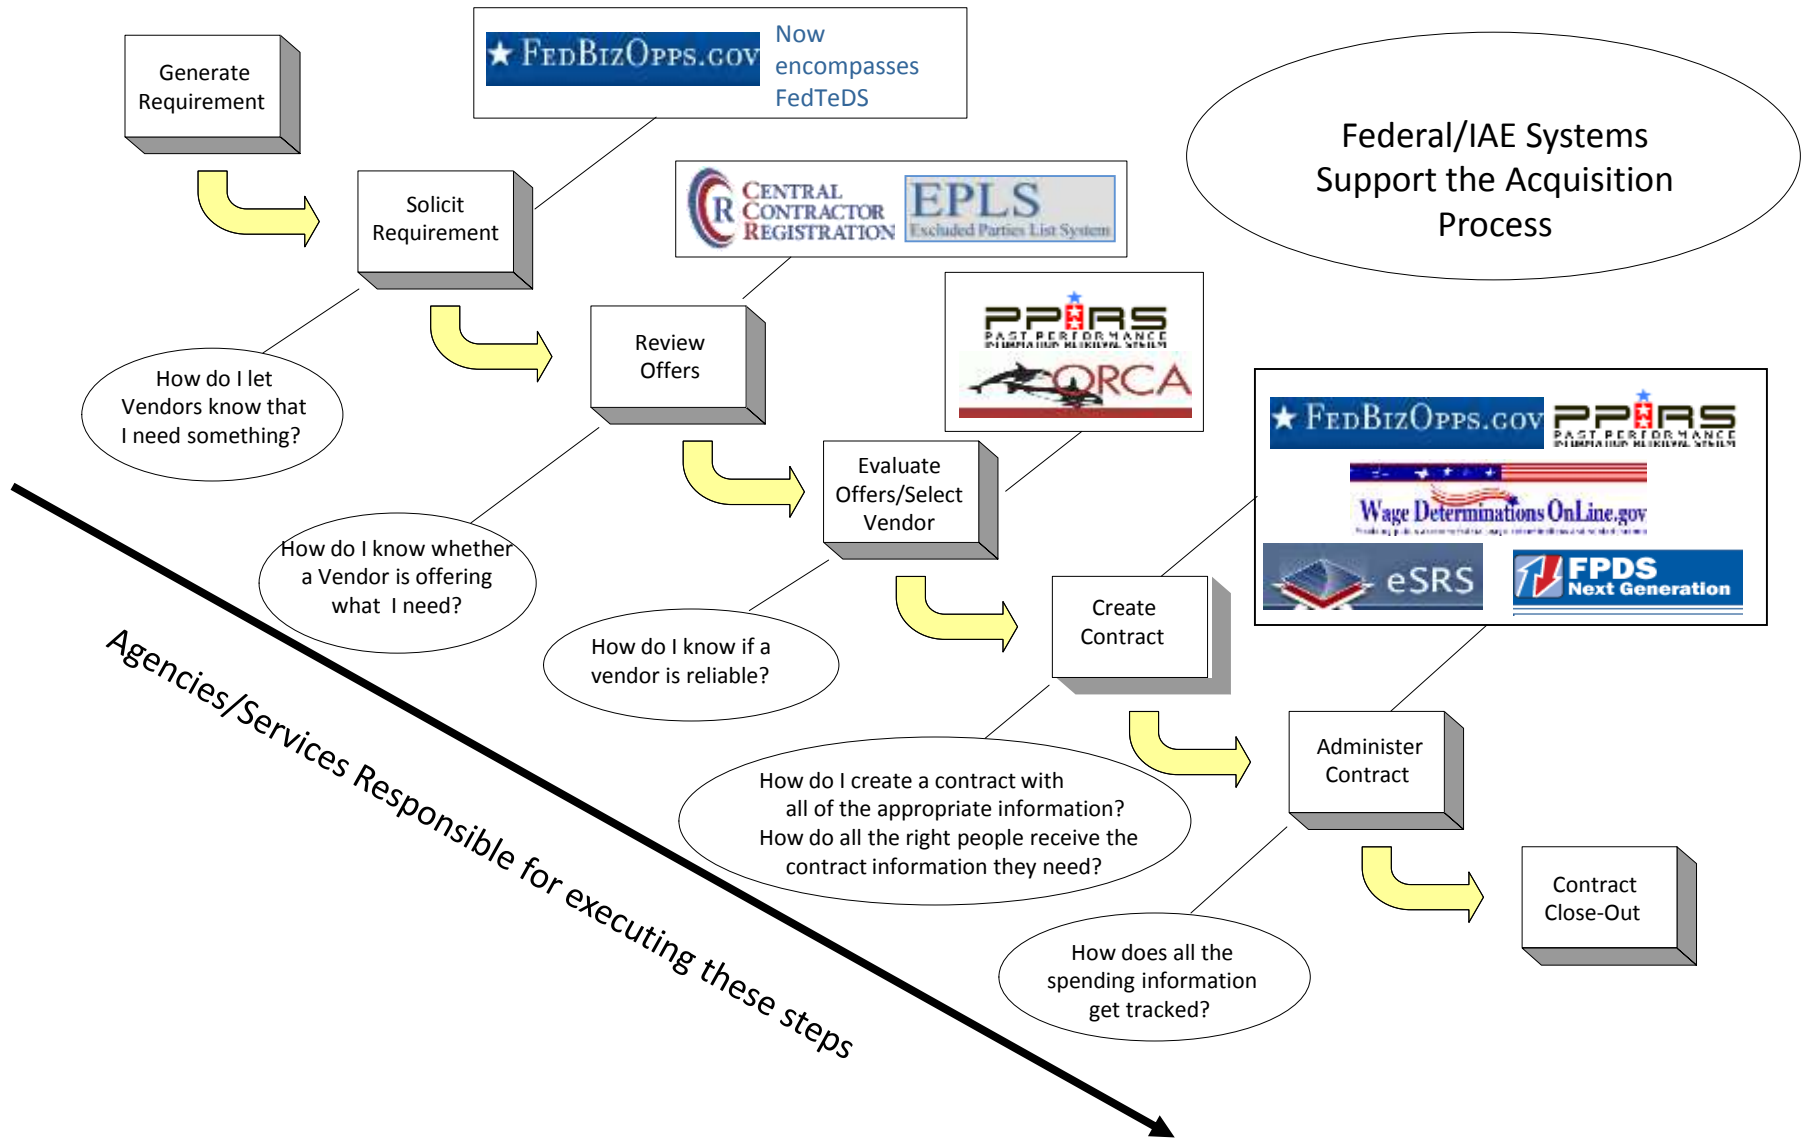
Generate Requirement

FedBizOpps.gov Now encompasses FedTeDS

Federal/IAE Systems Support the Acquisition Process

Solicit Requirement

Central Contractor Registration EPLS Excluded Parties List System

Review Offers

PPIRS PAST PERFORMANCE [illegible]

ORCA

How do I let Vendors know that I need something?

Evaluate Offers/Select Vendor

FedBizOpps.gov PPIRS PAST PERFORMANCE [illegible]

Wage Determinations OnLine.gov

eSRS

FPDS Next Generation

How do I know whether a Vendor is offering what I need?

How do I know if a vendor is reliable?

Create Contract

Administer Contract

Agencies/Services Responsible for executing these steps

How do I create a contract with all of the appropriate information? How do all the right people receive the contract information they need?

Contract Close-Out

How does all the spending information get tracked?